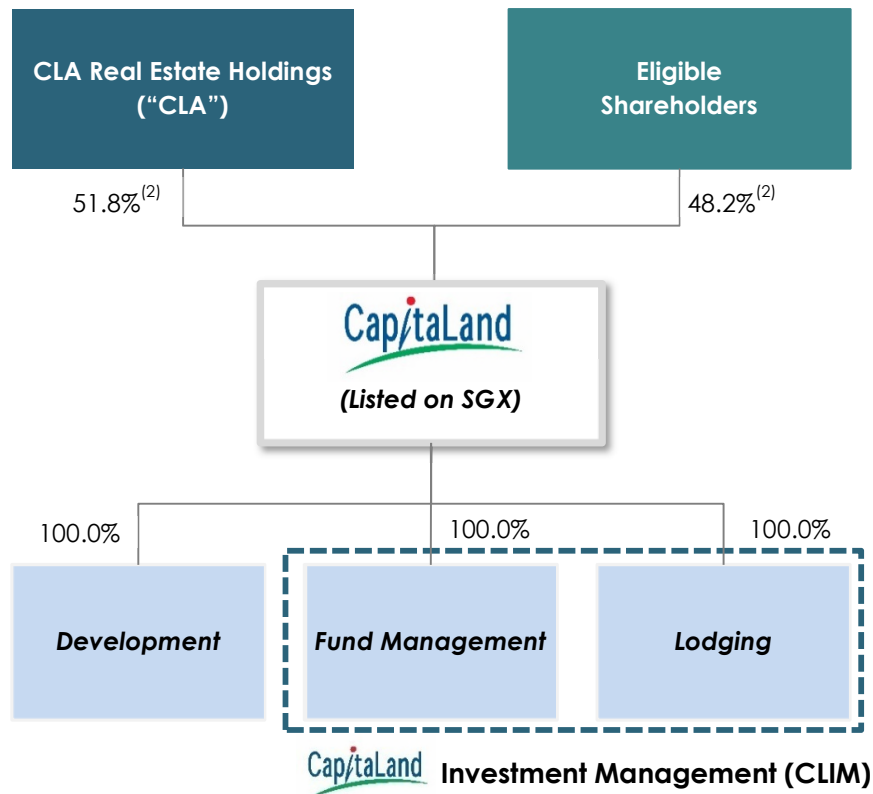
CLA Real Estate Holdings ("CLA")

Eligible Shareholders

51.8%$^{(2)}$

48.2%$^{(2)}$

CapitaLand

(Listed on SGX)

100.0%

100.0%

100.0%

Development

Fund Management

Lodging

CapitaLand Investment Management (CLIM)